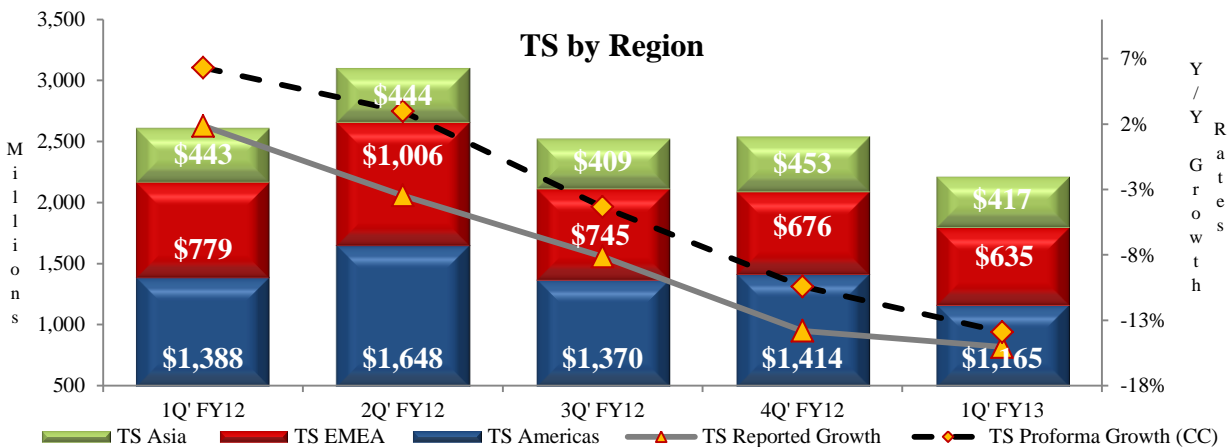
TS by Region

3,500
3,000
2,500
2,000
1,500
1,000
500

Millions

7%
2%
-3%
-8%
-13%
-18%

Y/Y Growth Rates

| | 1Q' FY12 | 2Q' FY12 | 3Q' FY12 | 4Q' FY12 | 1Q' FY13 |
|---|---|---|---|---|---|
| TS Asia | $443 | $444 | $409 | $453 | $417 |
| TS EMEA | $779 | $1,006 | $745 | $676 | $635 |
| TS Americas | $1,388 | $1,648 | $1,370 | $1,414 | $1,165 |

TS Asia   TS EMEA   TS Americas   TS Reported Growth   TS Proforma Growth (CC)